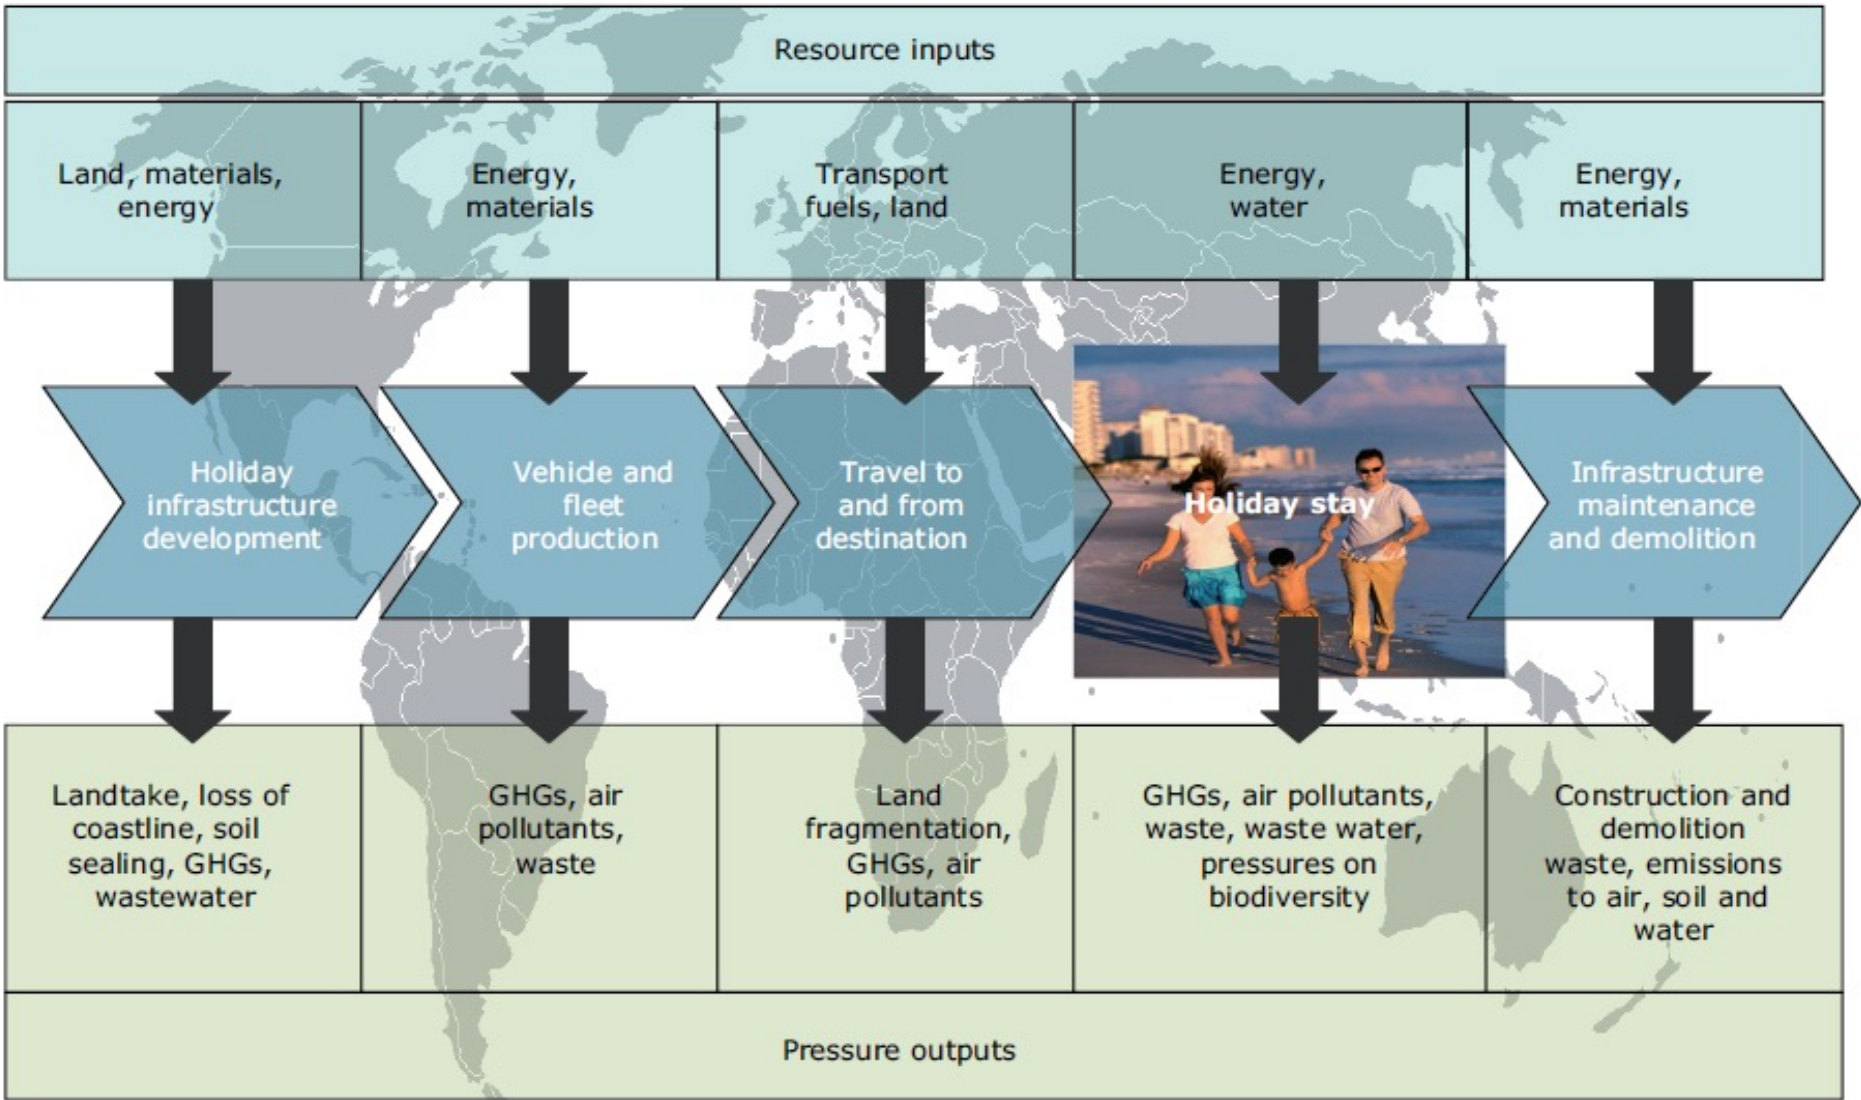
Resource inputs

| Land, materials, energy | Energy, materials | Transport fuels, land | Energy, water | Energy, materials |
|---|---|---|---|---|

Holiday infrastructure development

Vehide and fleet production

Travel to and from destination

Holiday stay

Infrastructure maintenance and demolition

| Landtake, loss of coastline, soil sealing, GHGs, wastewater | GHGs, air pollutants, waste | Land fragmentation, GHGs, air pollutants | GHGs, air pollutants, waste, waste water, pressures on biodiversity | Construction and demolition waste, emissions to air, soil and water |
|---|---|---|---|---|

Pressure outputs